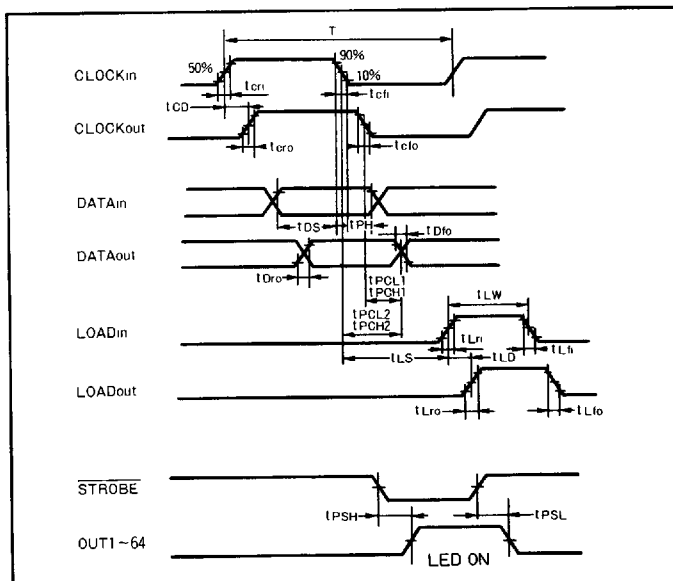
T
50%
90%
10%
CLOCKin
tcri
tcfi
tCD
CLOCKout
tcro
tcfo
DATAin
tDS
tPH
tDfo
DATAout
tDro
tPCL1
tPCH1
tPCL2
tPCH2
tLW
LOADin
tLri
tLfi
tLS
tLD
LOADout
tLro
tLfo
$\overline{STROBE}$
tPSH
tPSL
OUT1~64
LED ON